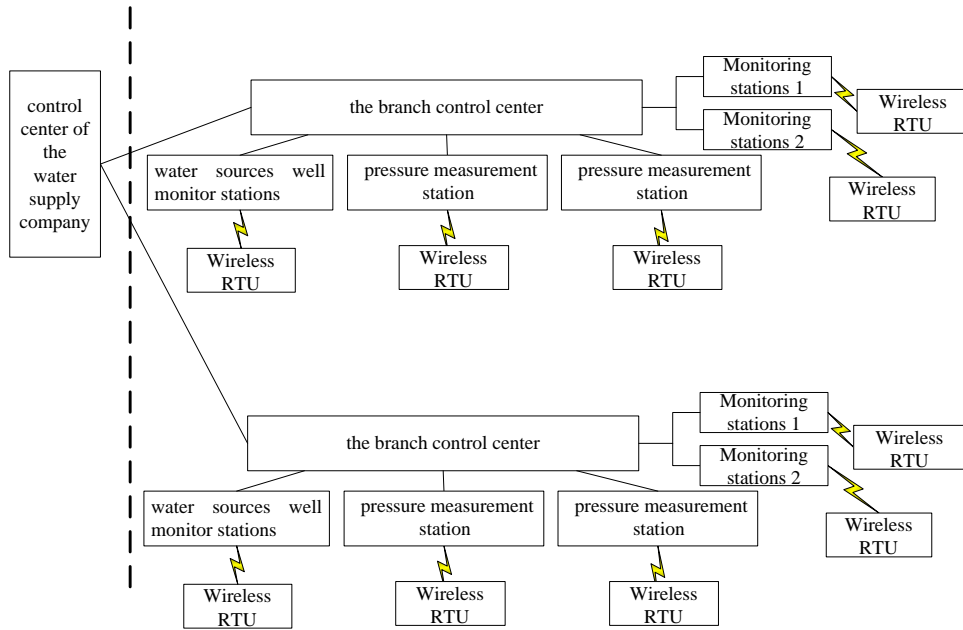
control center of the water supply company

the branch control center

Monitoring stations 1

Wireless RTU

Monitoring stations 2

Wireless RTU

water sources well monitor stations

Wireless RTU

pressure measurement station

Wireless RTU

pressure measurement station

Wireless RTU

the branch control center

Monitoring stations 1

Wireless RTU

Monitoring stations 2

Wireless RTU

water sources well monitor stations

Wireless RTU

pressure measurement station

Wireless RTU

pressure measurement station

Wireless RTU